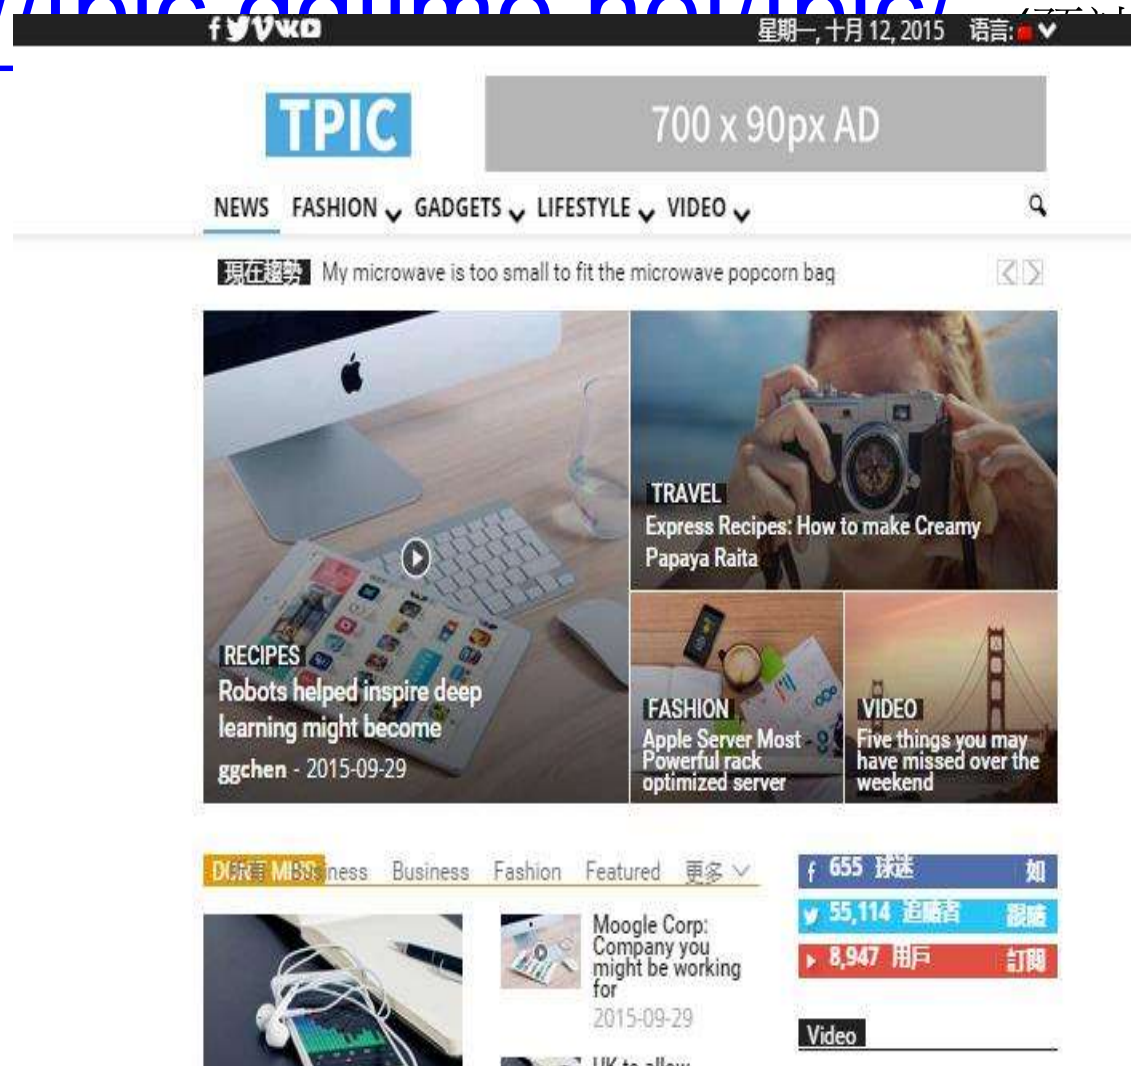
星期一, 十月 12, 2015 语言:

TPIC

700 x 90px AD

NEWS FASHION GADGETS LIFESTYLE VIDEO

現在趨勢 My microwave is too small to fit the microwave popcorn bag

TRAVEL
Express Recipes: How to make Creamy Papaya Raita

RECIPES
Robots helped inspire deep learning might become
ggchen - 2015-09-29

FASHION
Apple Server Most Powerful rack optimized server

VIDEO
Five things you may have missed over the weekend

DON'T MISS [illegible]ness Business Fashion Featured 更多

f 655 球迷 如

55,114 追隨者 跟隨

8,947 用戶 訂閱

Moogle Corp: Company you might be working for
2015-09-29

Video

UK to allow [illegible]